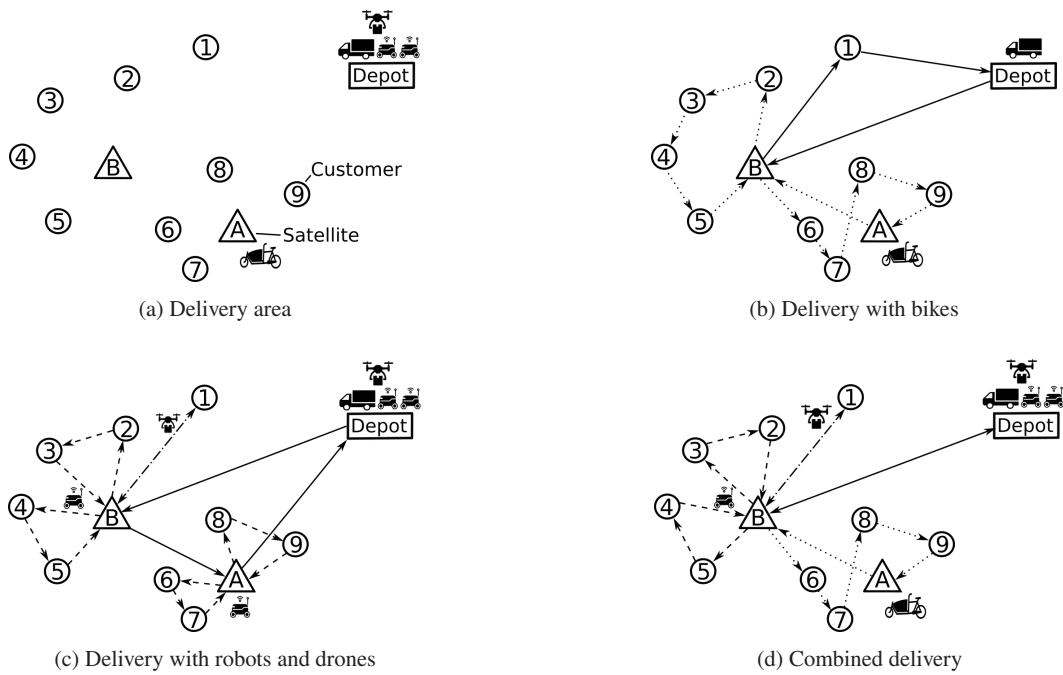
1
Depot
2
3
4
B
8
Customer
9
5
6
A
Satellite
7

(a) Delivery area

1
Depot
2
3
4
B
8
9
5
6
A
7

(b) Delivery with bikes

1
Depot
2
3
4
B
8
9
5
6
A
7

(c) Delivery with robots and drones

1
Depot
2
3
4
B
8
9
5
6
A
7

(d) Combined delivery